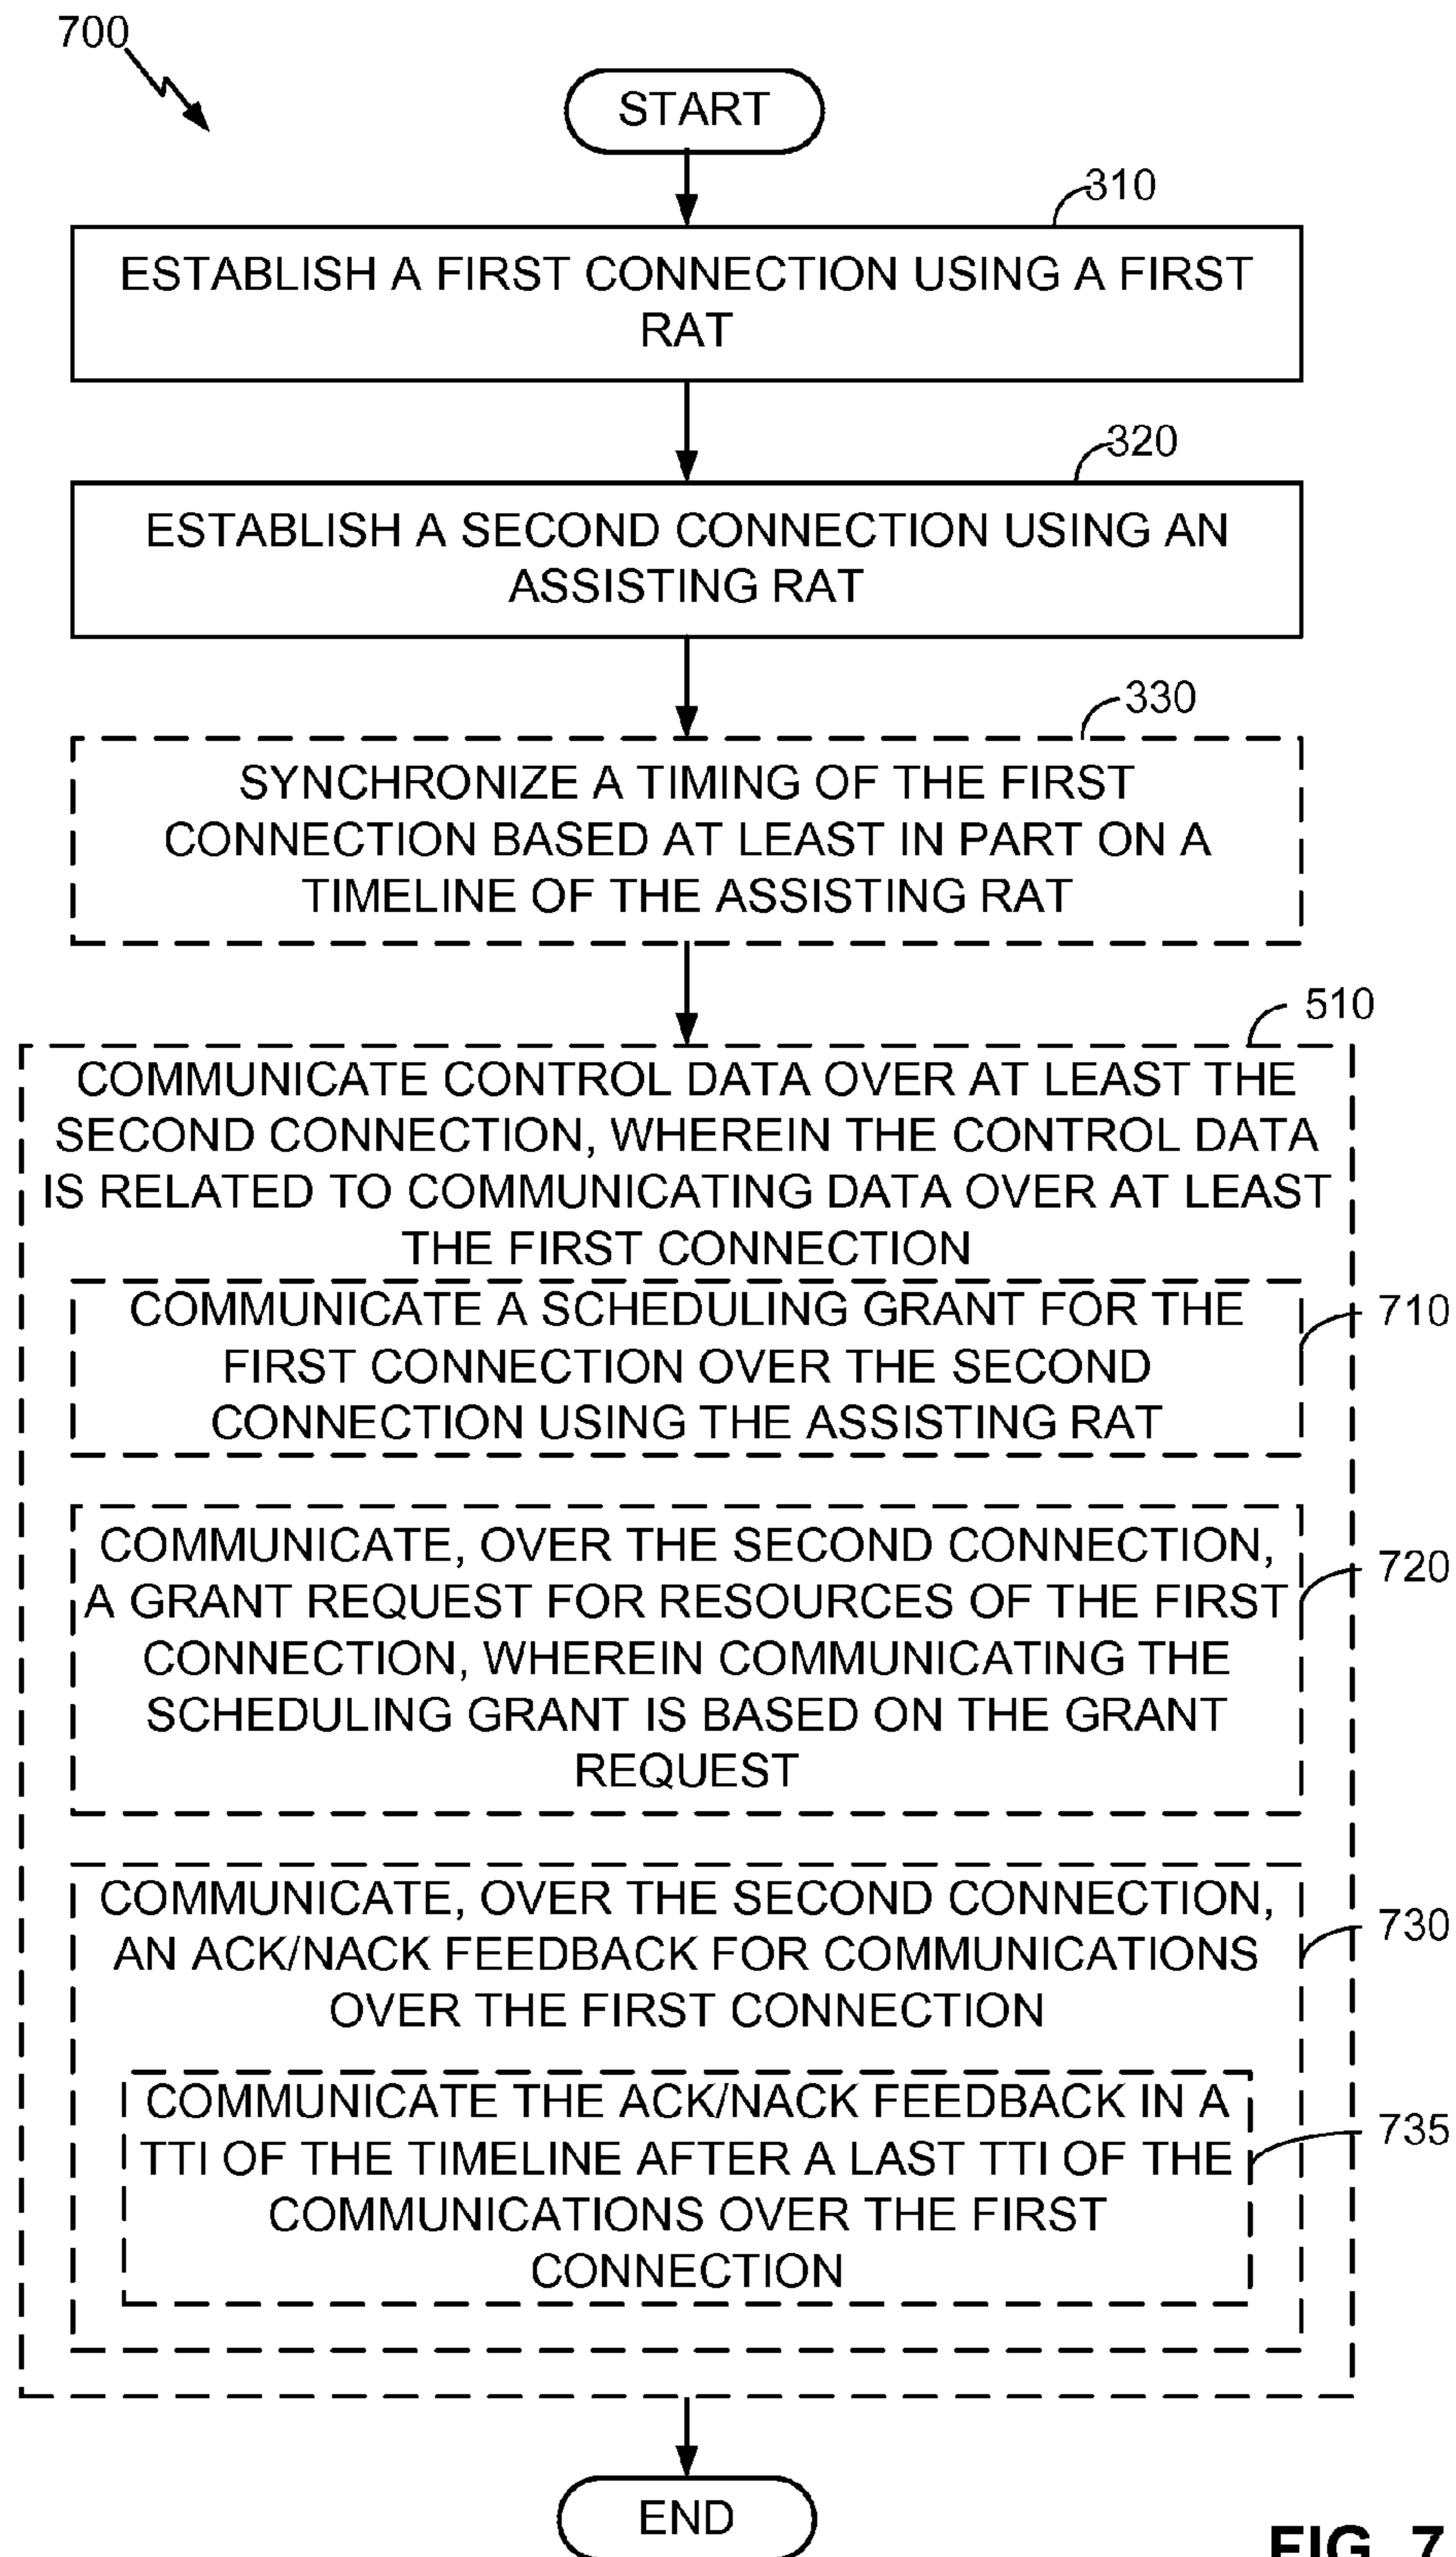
700

START

310

ESTABLISH A FIRST CONNECTION USING A FIRST RAT

320

ESTABLISH A SECOND CONNECTION USING AN ASSISTING RAT

330

SYNCHRONIZE A TIMING OF THE FIRST CONNECTION BASED AT LEAST IN PART ON A TIMELINE OF THE ASSISTING RAT

510

COMMUNICATE CONTROL DATA OVER AT LEAST THE SECOND CONNECTION, WHEREIN THE CONTROL DATA IS RELATED TO COMMUNICATING DATA OVER AT LEAST THE FIRST CONNECTION

COMMUNICATE A SCHEDULING GRANT FOR THE FIRST CONNECTION OVER THE SECOND CONNECTION USING THE ASSISTING RAT

710

COMMUNICATE, OVER THE SECOND CONNECTION, A GRANT REQUEST FOR RESOURCES OF THE FIRST CONNECTION, WHEREIN COMMUNICATING THE SCHEDULING GRANT IS BASED ON THE GRANT REQUEST

720

COMMUNICATE, OVER THE SECOND CONNECTION, AN ACK/NACK FEEDBACK FOR COMMUNICATIONS OVER THE FIRST CONNECTION

730

COMMUNICATE THE ACK/NACK FEEDBACK IN A TTI OF THE TIMELINE AFTER A LAST TTI OF THE COMMUNICATIONS OVER THE FIRST CONNECTION

735

END

FIG. 7